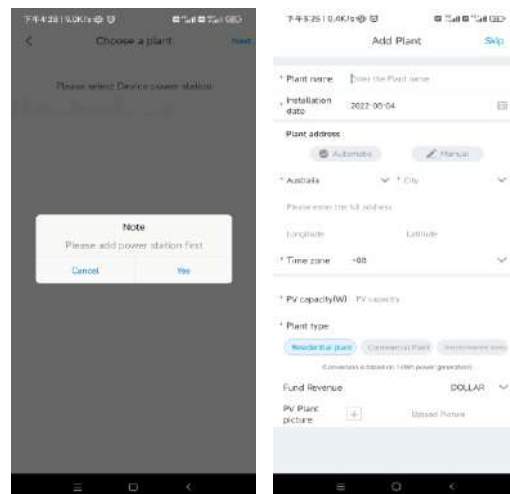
下午4:28 | 9.0K/s

Choose a plant

Please select Device power station

Note

Please add power station first

Cancel

Yes

下午5:26 | 0.4K/s

Add Plant

Skip

* Plant name Enter the Plant name

* Installation date 2022-06-04

Plant address

Automatic

Manual

* Australia

* City

Please enter the full address

Longitude

Latitude

* Time zone +08

* PV capacity(W) PV capacity

* Plant type

Residential plant

Commercial Plant

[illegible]

Conversion is based on 1 kWh power generation

Fund Revenue

DOLLAR

PV Plant picture

Upload Picture